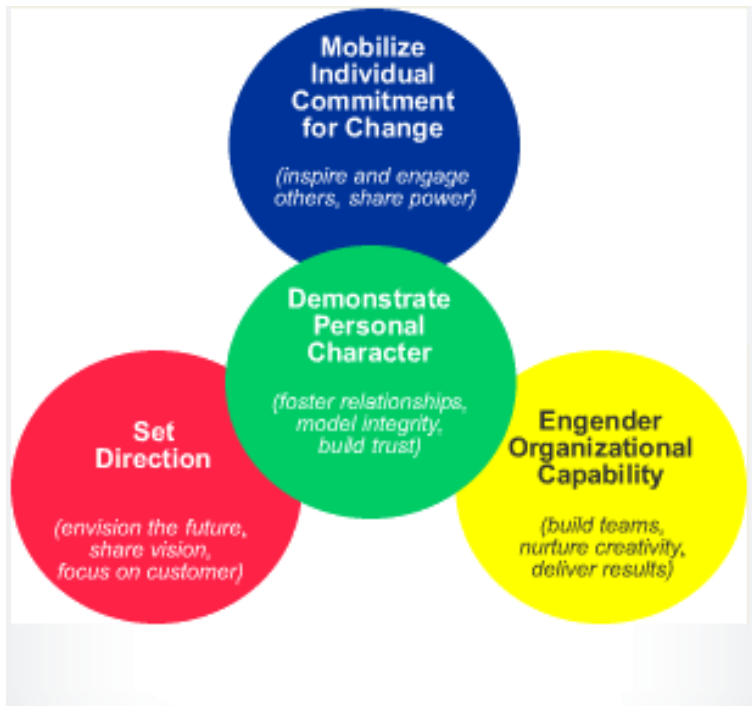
Mobilize Individual Commitment for Change

(inspire and engage others, share power)

Demonstrate Personal Character

(foster relationships, model integrity, build trust)

Set Direction

(envision the future, share vision, focus on customer)

Engender Organizational Capability

(build teams, nurture creativity, deliver results)